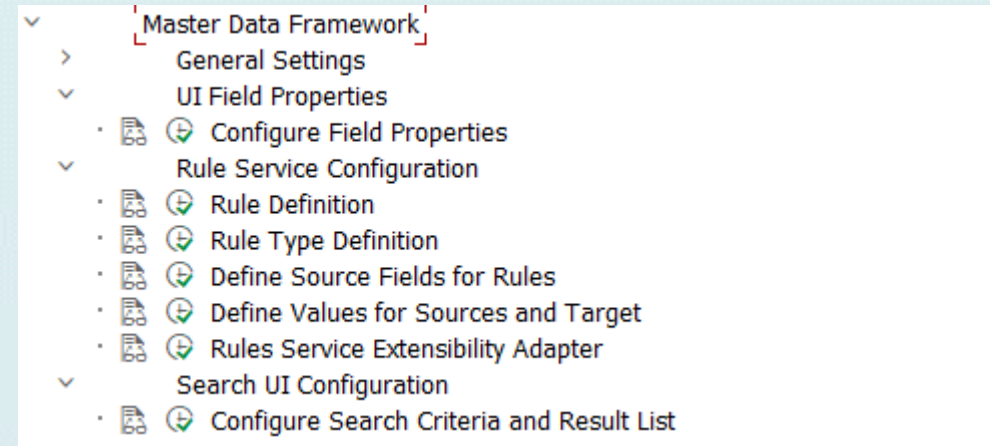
Master Data Framework
General Settings
UI Field Properties
Configure Field Properties
Rule Service Configuration
Rule Definition
Rule Type Definition
Define Source Fields for Rules
Define Values for Sources and Target
Rules Service Extensibility Adapter
Search UI Configuration
Configure Search Criteria and Result List